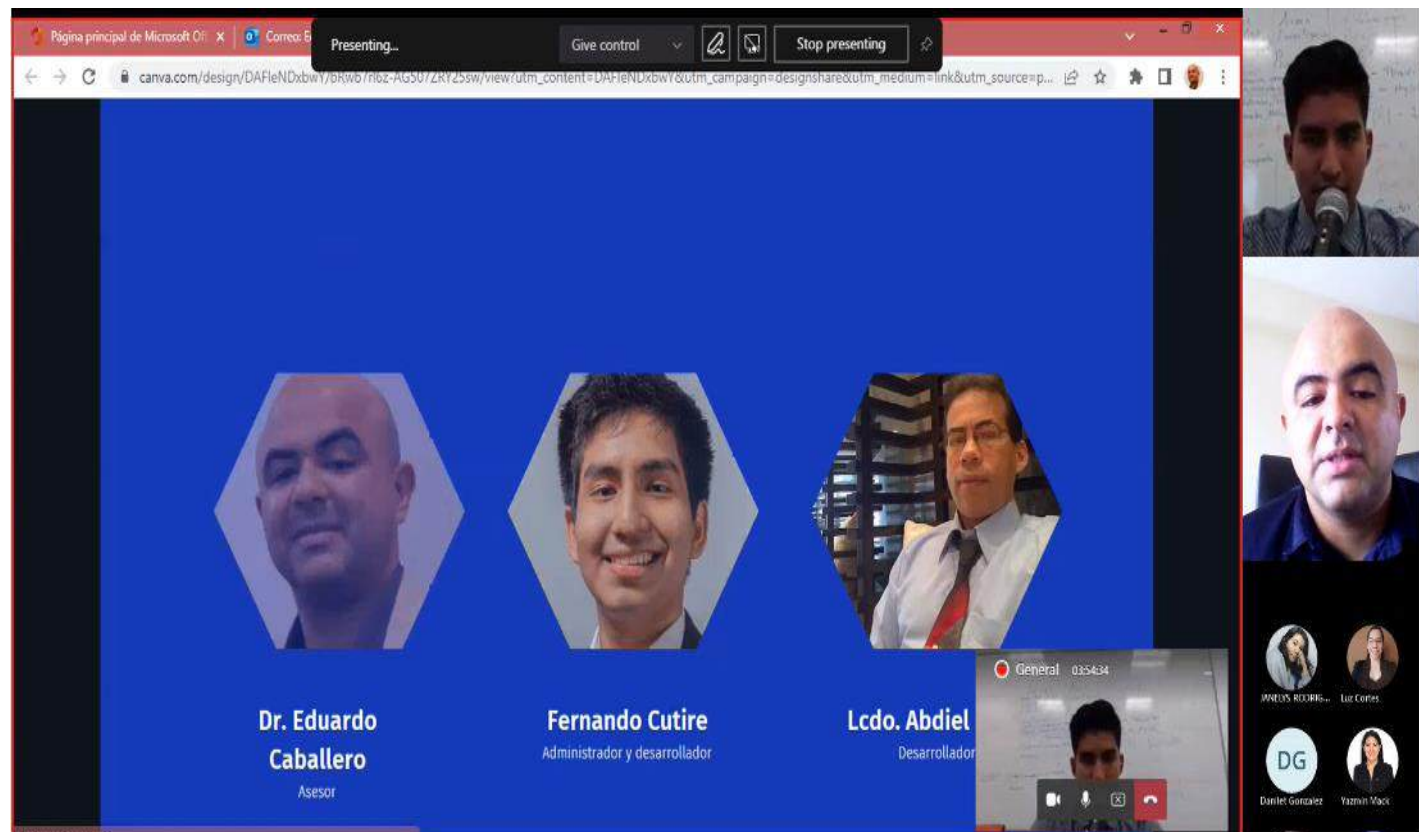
Página principal de Microsoft Of ×

Correo: E

Presenting...

Give control

Stop presenting

canva.com/design/DAFleNDxbwY/6Rwb7rl6z-AG507ZRY25sw/view?utm_content=DAFleNDxbwY&utm_campaign=designshare&utm_medium=link&utm_source=p...

Dr. Eduardo Caballero
Asesor

Fernando Cutire
Administrador y desarrollador

Lcdo. Abdiel
Desarrollador

General 03:54:34

JANELYS RODRIG...

Luz Cortes

DG

Daniel Gonzalez

Yazmin Mack